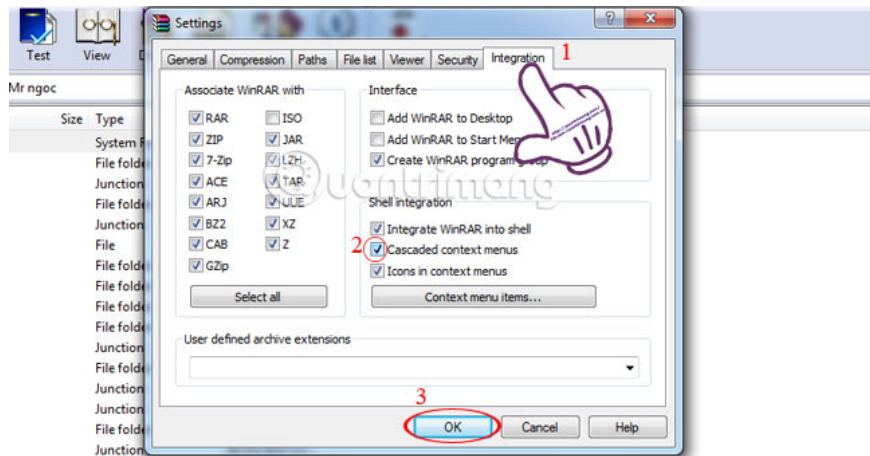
Test View

Mr ngoc

Size Type

System F
File folde
Junction
File folde
Junction
File
File folde
File folde
File folde
File folde
Junction
File folde
Junction
Junction
File folde
Junction

Settings

General Compression Paths File list Viewer Security Integration 1

Associate WinRAR with

RAR
ZIP
7-Zip
ACE
ARJ
BZ2
CAB
GZip
ISO
JAR
LZH
TAR
UUE
XZ
Z

Select all

Interface

Add WinRAR to Desktop
Add WinRAR to Start Me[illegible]
Create WinRAR program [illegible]

Shell integration

Integrate WinRAR into shell
2 Cascaded context menus
Icons in context menus

Context menu items...

User defined archive extensions

3

OK Cancel Help